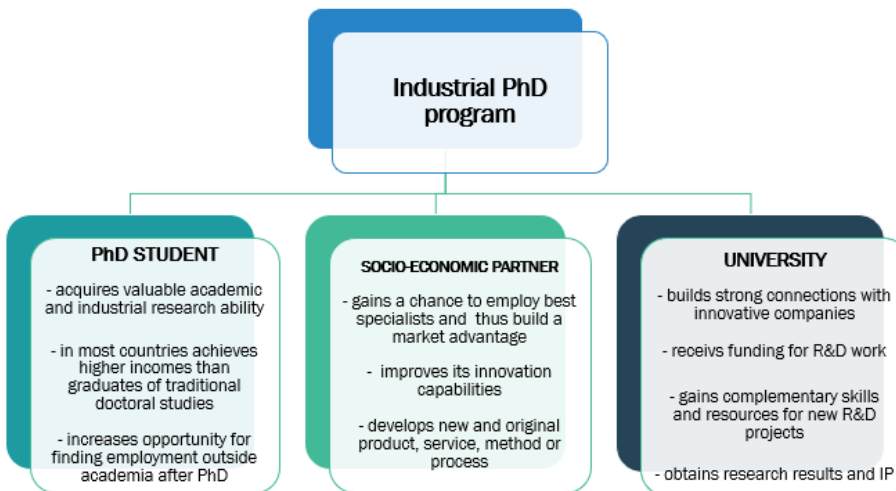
Industrial PhD program

PhD STUDENT

- acquires valuable academic and industrial research ability

- in most countries achieves higher incomes than graduates of traditional doctoral studies

- increases opportunity for finding employment outside academia after PhD

SOCIO-ECONOMIC PARTNER

- gains a chance to employ best specialists and thus build a market advantage

- improves its innovation capabilities

- develops new and original product, service, method or process

UNIVERSITY

- builds strong connections with innovative companies

- receivs funding for R&D work

- gains complementary skills and resources for new R&D projects

- obtains research results and IP